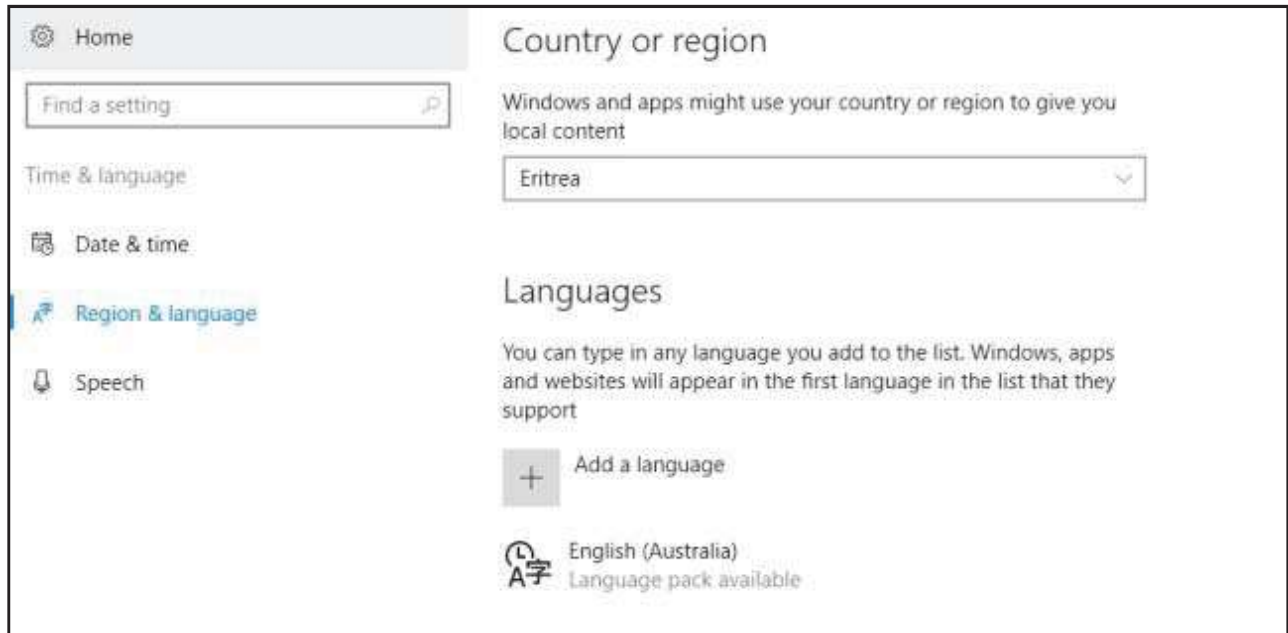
Home

Find a setting

Time & language

Date & time

Region & language

Speech

Country or region

Windows and apps might use your country or region to give you local content

Eritrea

Languages

You can type in any language you add to the list. Windows, apps and websites will appear in the first language in the list that they support

+ Add a language

English (Australia)
Language pack available